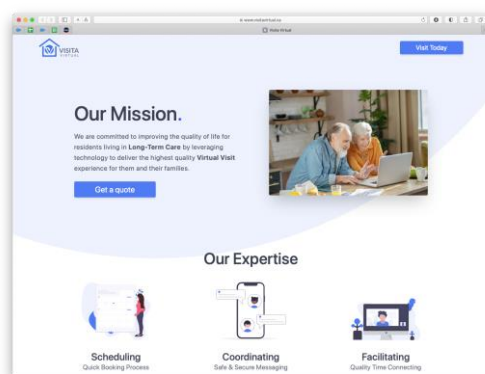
Visita Virtual

VISITA VIRTUAL

Visit Today

Our Mission.

We are committed to improving the quality of life for residents living in Long-Term Care by leveraging technology to deliver the highest quality Virtual Visit experience for them and their families.

Get a quote

Our Expertise

Scheduling
Quick Booking Process

Coordinating
Safe & Secure Messaging

Facilitating
Quality Time Connecting